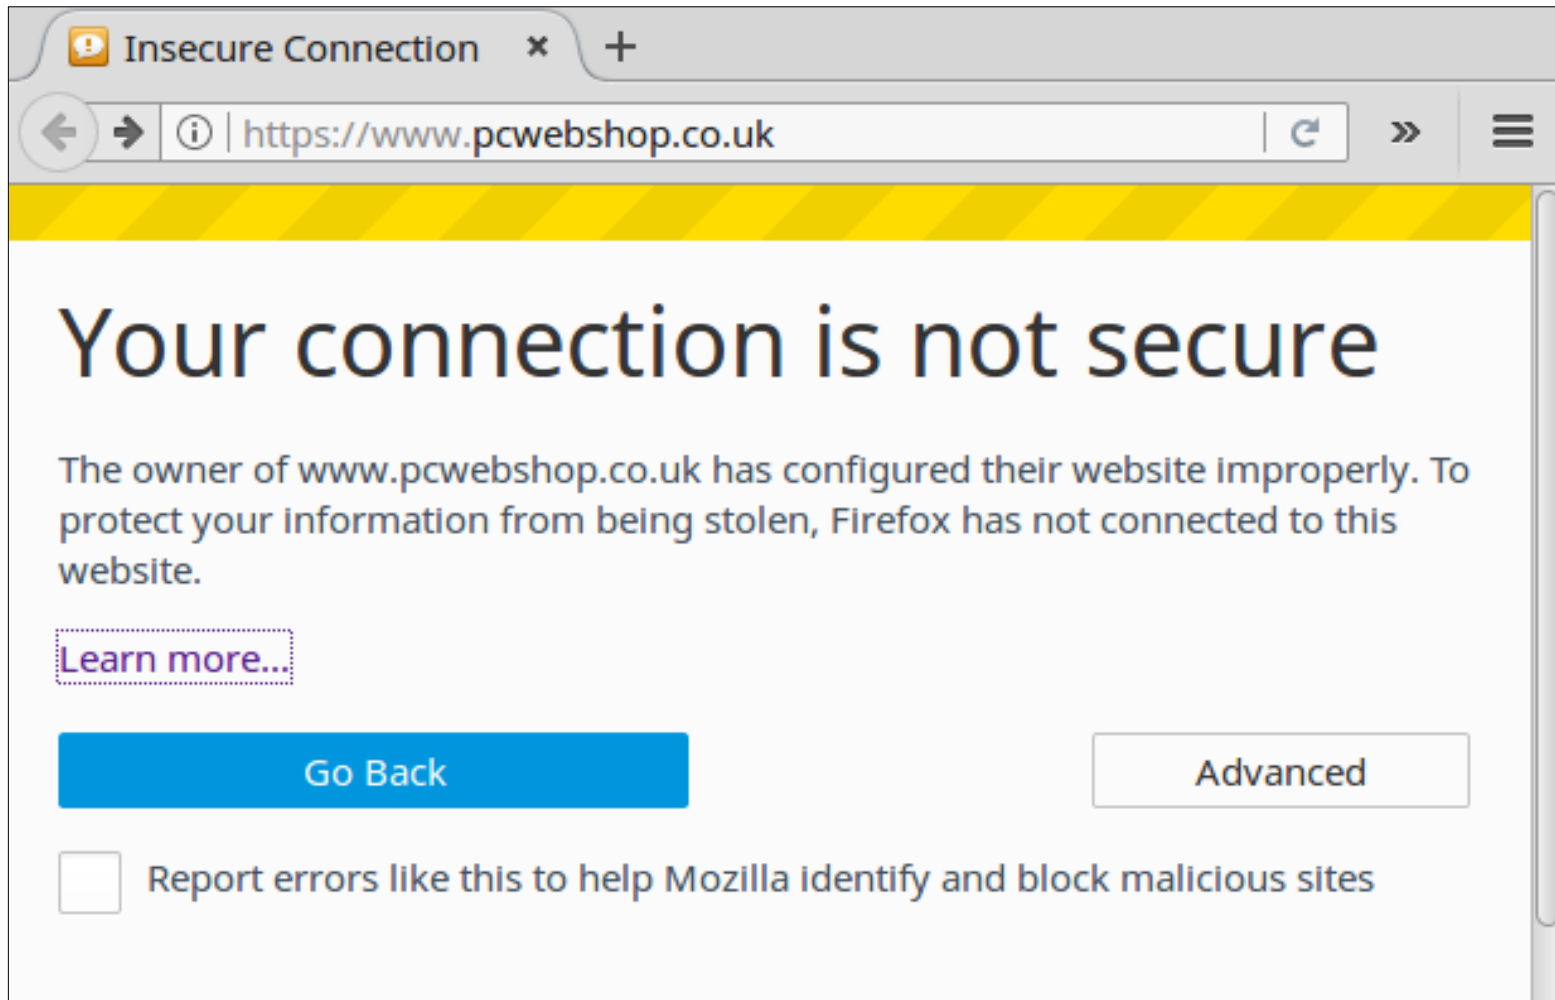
Insecure Connection

https://www.pcwebshop.co.uk

Your connection is not secure

The owner of www.pcwebshop.co.uk has configured their website improperly. To protect your information from being stolen, Firefox has not connected to this website.

Learn more...

Go Back

Advanced

Report errors like this to help Mozilla identify and block malicious sites